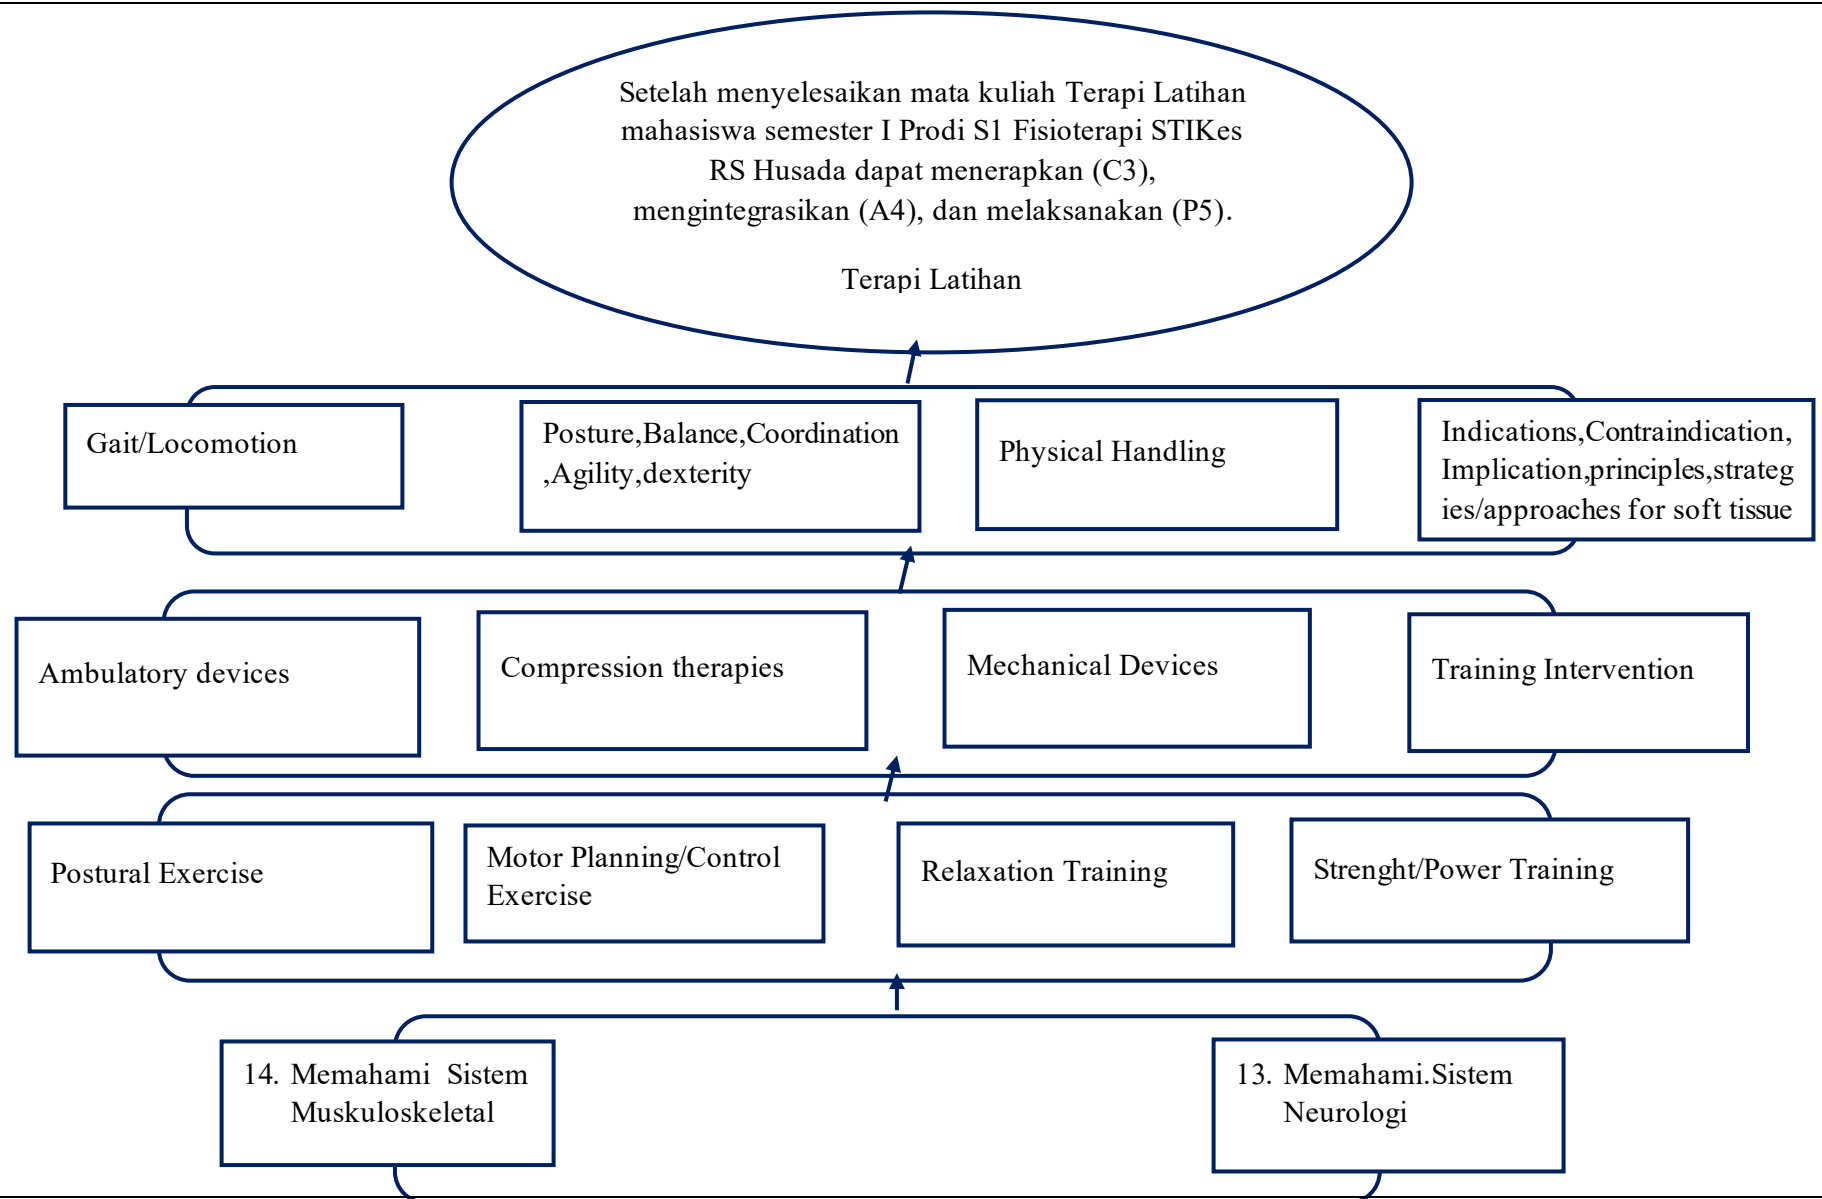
Setelah menyelesaikan mata kuliah Terapi Latihan mahasiswa semester I Prodi S1 Fisioterapi STIKes RS Husada dapat menerapkan (C3), mengintegrasikan (A4), dan melaksanakan (P5).

Terapi Latihan

Gait/Locomotion

Posture,Balance,Coordination ,Agility,dexterity

Physical Handling

Indications,Contraindication, Implication,principles,strategies/approaches for soft tissue

Ambulatory devices

Compression therapies

Mechanical Devices

Training Intervention

Postural Exercise

Motor Planning/Control Exercise

Relaxation Training

Strenght/Power Training

14. Memahami Sistem Muskuloskeletal

13. Memahami.Sistem Neurologi